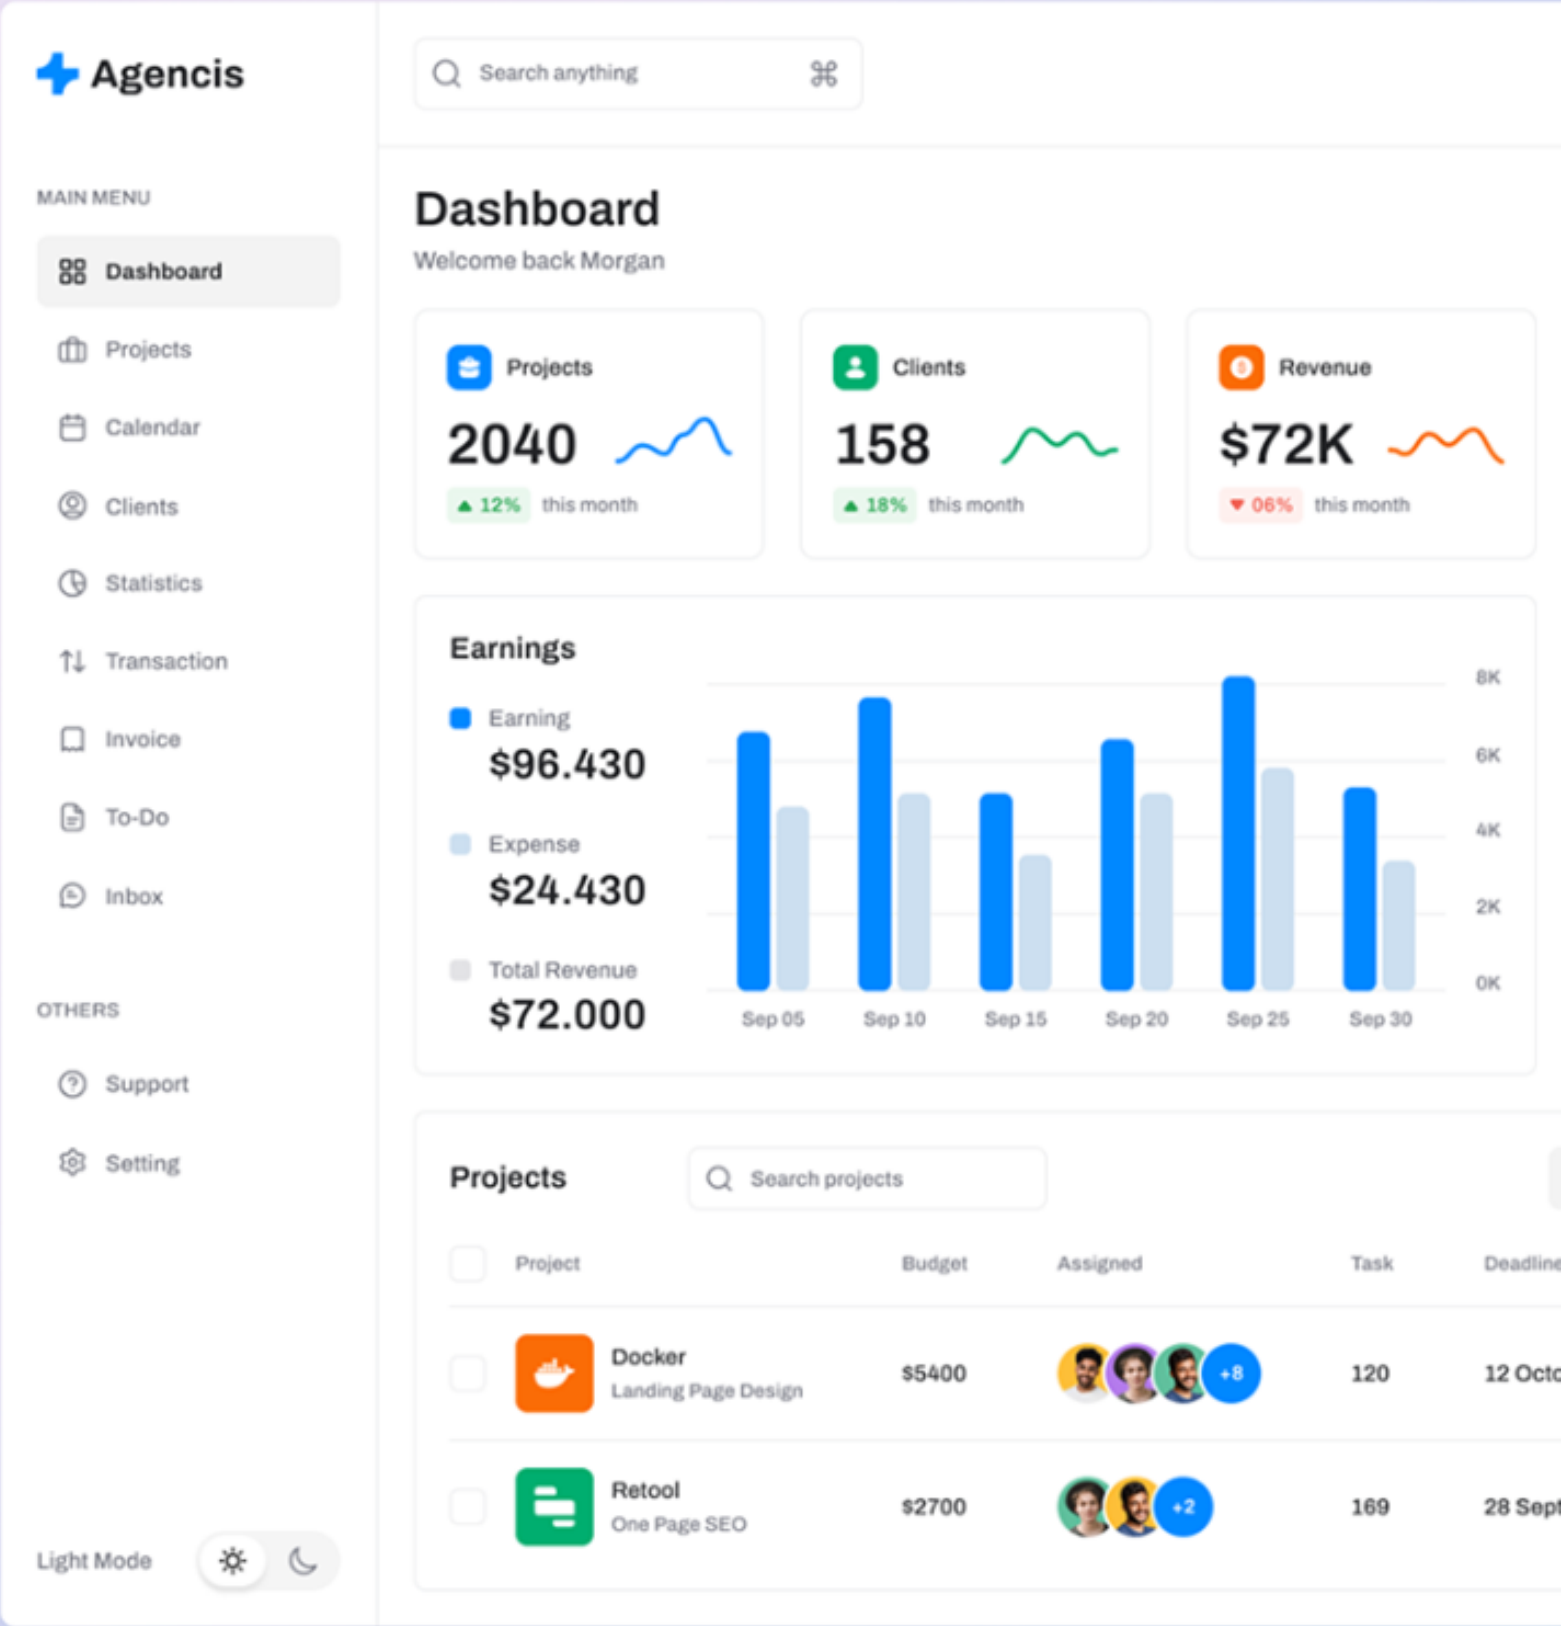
Agencis

Search anything ⌘

MAIN MENU

Dashboard

Projects

Calendar

Clients

Statistics

Transaction

Invoice

To-Do

Inbox

OTHERS

Support

Setting

Light Mode

Dashboard

Welcome back Morgan

Projects
2040
12% this month

Clients
158
18% this month

Revenue
$72K
06% this month

Earnings

Earning
$96.430

Expense
$24.430

Total Revenue
$72.000

8K
6K
4K
2K
0K

Sep 05 Sep 10 Sep 15 Sep 20 Sep 25 Sep 30

Projects

Search projects

| Project | Budget | Assigned | Task | Deadline |
|---|---|---|---|---|
| Docker Landing Page Design | $5400 | +8 | 120 | 12 Octo |
| Retool One Page SEO | $2700 | +2 | 169 | 28 Sept |